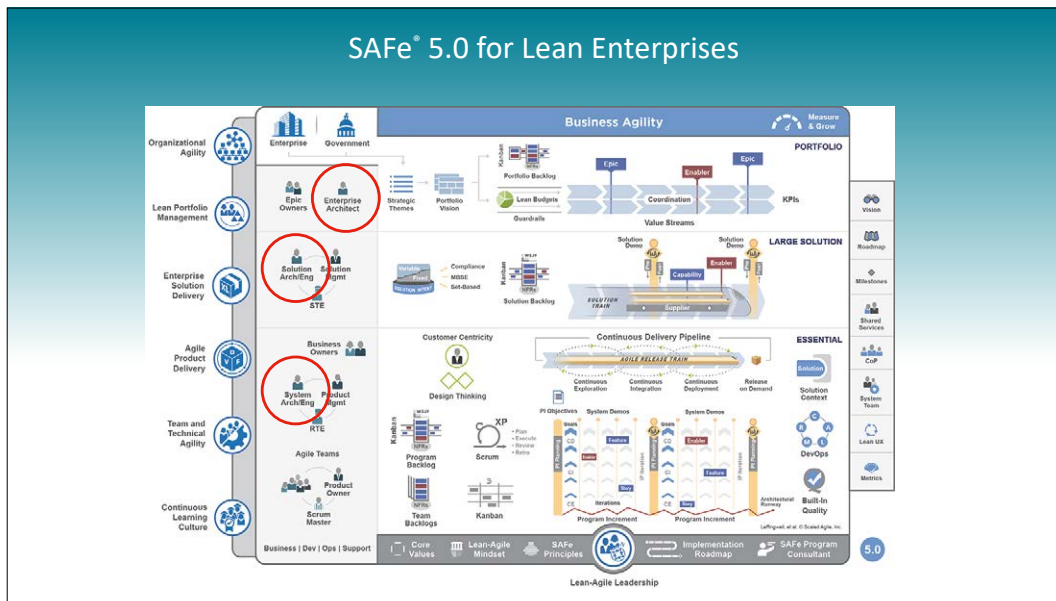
SAFe® 5.0 for Lean Enterprises

Organizational Agility

Lean Portfolio Management

Enterprise Solution Delivery

Agile Product Delivery

Team and Technical Agility

Continuous Learning Culture

Enterprise | Government

Business Agility

Measure & Grow

PORTFOLIO

Epic Owners

Enterprise Architect

Strategic Themes

Portfolio Vision

Kanban

Portfolio Backlog

Lean Budgets

Guardrails

Epic

Enabler

Epic

Coordination

KPIs

Value Streams

LARGE SOLUTION

Solution Arch/Eng

Solution Mgmt

STE

Compliance

MBSE

Set-Based

Kanban

Solution Backlog

Solution Demo

Solution Demo

Capability

Enabler

SOLUTION TRAIN

Supplier

ESSENTIAL

Business Owners

Customer Centricity

Design Thinking

Continuous Delivery Pipeline

AGILE RELEASE TRAIN

Continuous Exploration

Continuous Integration

Continuous Deployment

Release on Demand

Solution

Solution Context

System Arch/Eng

Product Mgmt

RTE

Kanban

Program Backlog

XP

Scrum

PI Objectives

System Demos

System Demos

Feature

Enabler

Feature

Story

Story

DevOps

Agile Teams

Product Owner

Scrum Master

Team Backlogs

Kanban

Iterations

Program Increment

Program Increment

Architectural Runway

Built-In Quality

Vision

Roadmap

Milestones

Shared Services

CoP

System Team

Lean UX

Metrics

Business | Dev | Ops | Support

Core Values

Lean-Agile Mindset

SAFe Principles

Implementation Roadmap

SAFe Program Consultant

Lean-Agile Leadership

5.0